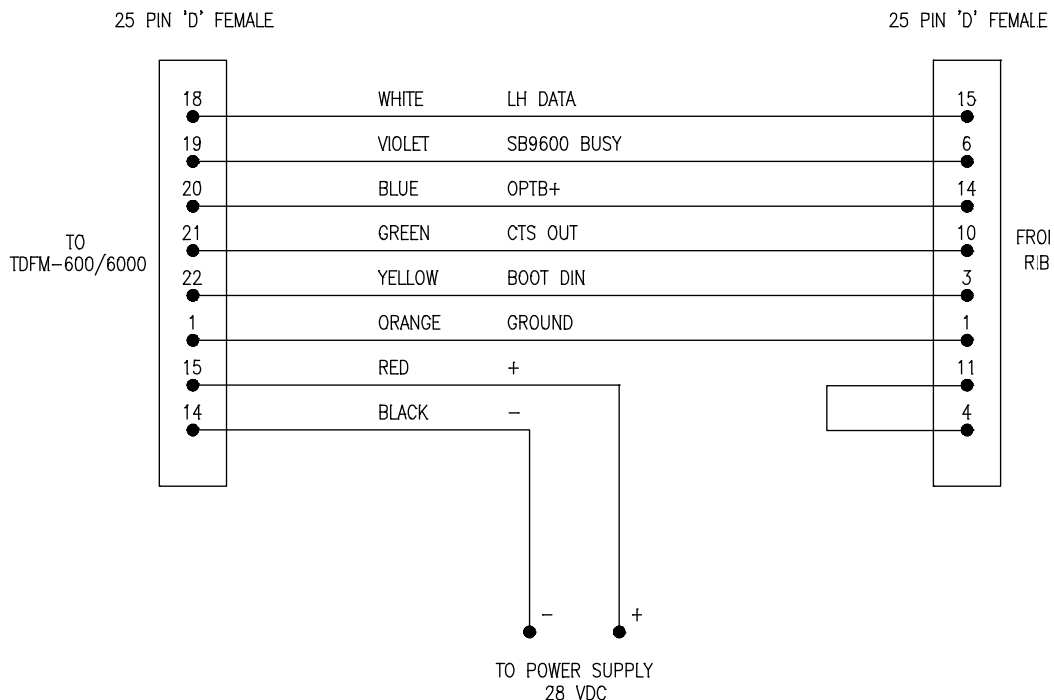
25 PIN 'D' FEMALE

25 PIN 'D' FEMALE

TO
TDFM-600/6000

18
19
20
21
22
1
15
14

WHITE LH DATA
VIOLET SB9600 BUSY
BLUE OPTB+
GREEN CTS OUT
YELLOW BOOT DIN
ORANGE GROUND
RED +
BLACK −

15
6
14
10
3
1
11
4

FRO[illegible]
RIB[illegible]

−
+

TO POWER SUPPLY
28 VDC